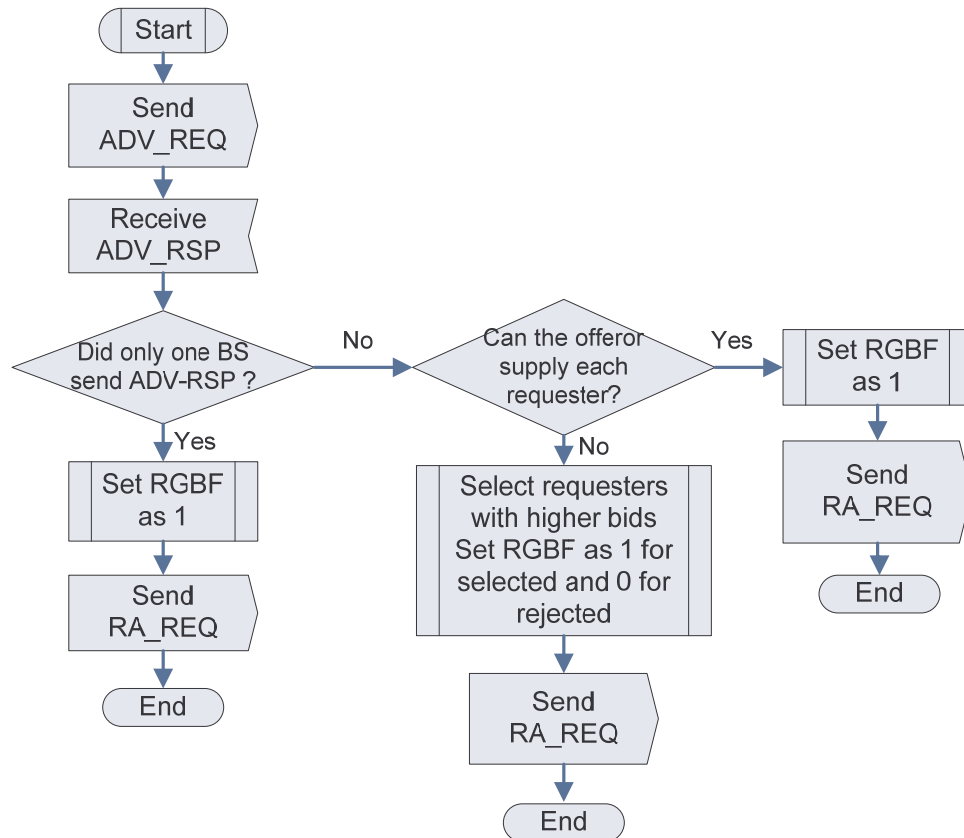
Start

Send ADV_REQ

Receive ADV_RSP

Did only one BS send ADV-RSP ?

No

Yes

Set RGBF as 1

Send RA_REQ

End

Can the offeror supply each requester?

Yes

No

Select requesters with higher bids Set RGBF as 1 for selected and 0 for rejected

Send RA_REQ

End

Set RGBF as 1

Send RA_REQ

End